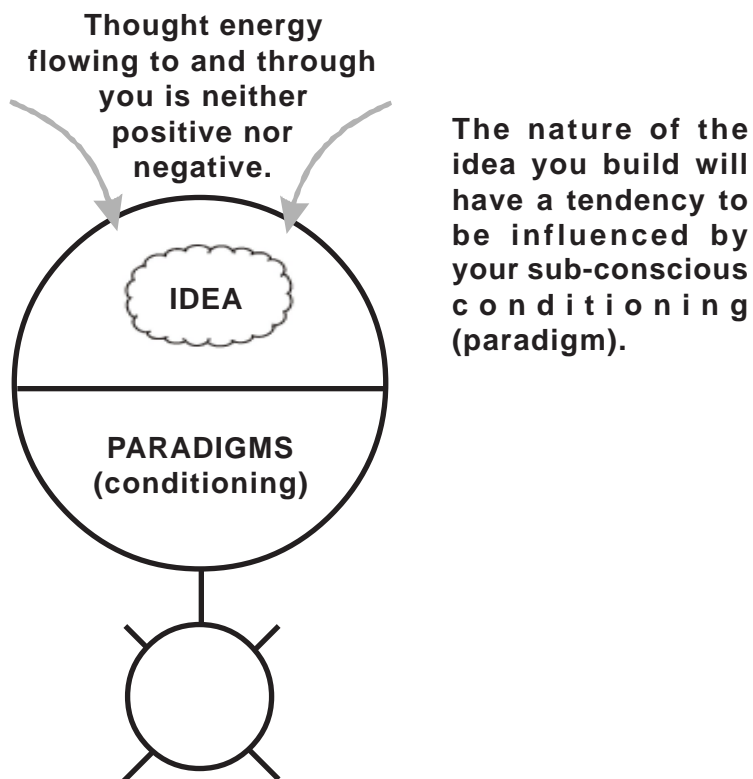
Thought energy flowing to and through you is neither positive nor negative.

IDEA

PARADIGMS (conditioning)

The nature of the idea you build will have a tendency to be influenced by your sub-conscious conditioning (paradigm).